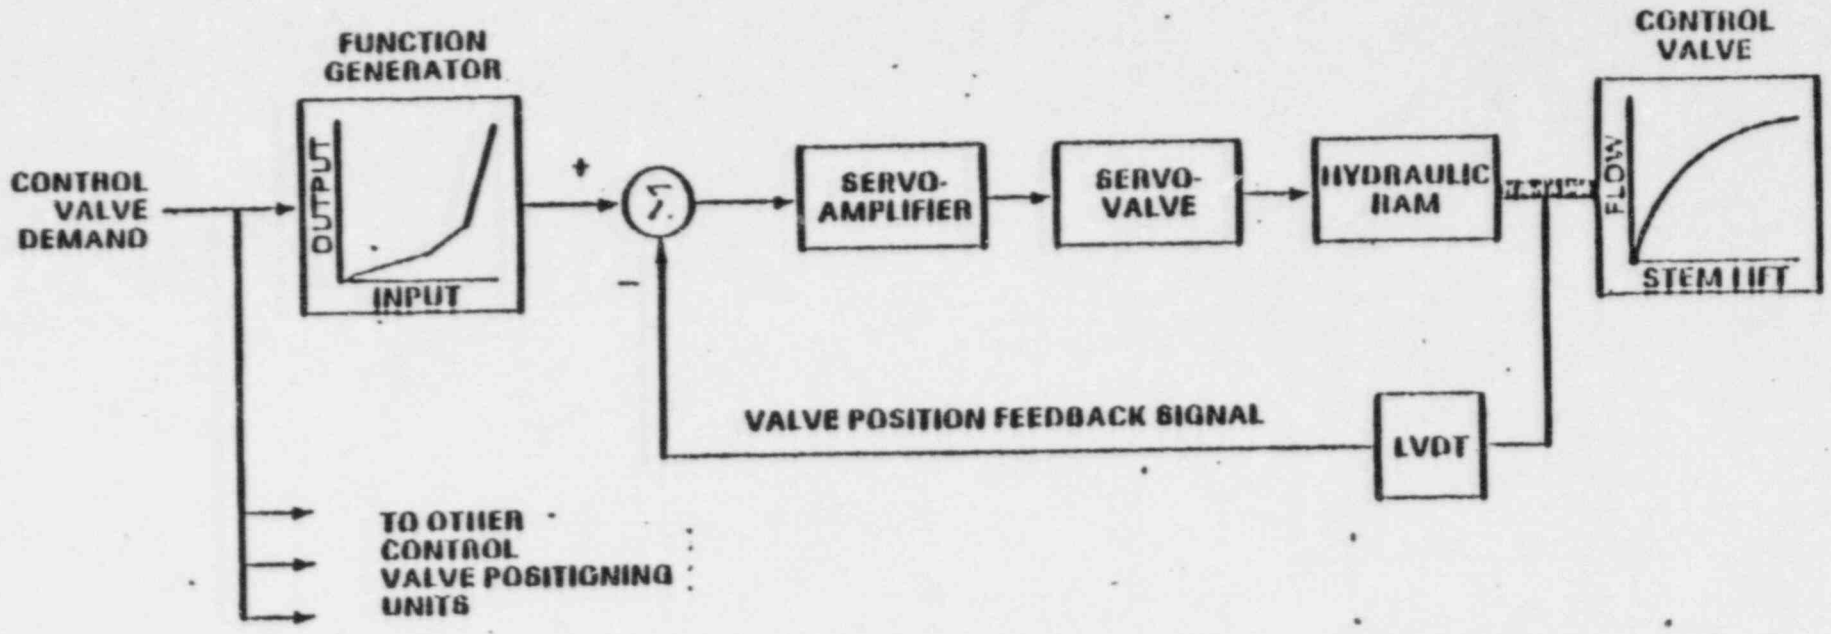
FUNCTION GENERATOR

CONTROL VALVE

CONTROL VALVE DEMAND

OUTPUT

INPUT

+

$\Sigma$

−

SERVO-AMPLIFIER

SERVO-VALVE

HYDRAULIC RAM

FLOW

STEM LIFT

VALVE POSITION FEEDBACK SIGNAL

LVDT

TO OTHER CONTROL VALVE POSITIONING UNITS